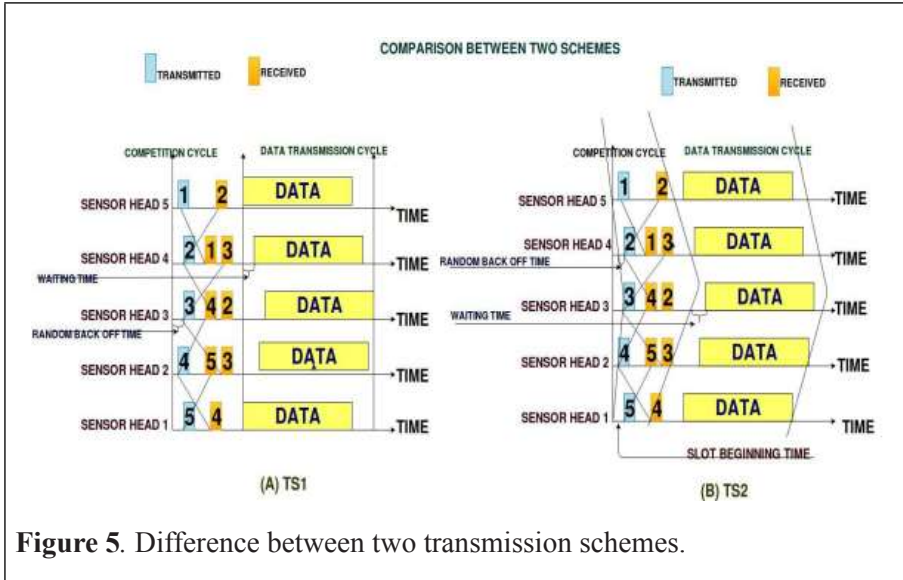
COMPARISON BETWEEN TWO SCHEMES

TRANSMITTED RECEIVED

COMPETITION CYCLE DATA TRANSMISSION CYCLE

SENSOR HEAD 5 1 2 DATA TIME

SENSOR HEAD 4 2 1 3 DATA TIME

WAITING TIME

SENSOR HEAD 3 3 4 2 DATA TIME

RANDOM BACK OFF TIME

SENSOR HEAD 2 4 5 3 DATA TIME

SENSOR HEAD 1 5 4 DATA TIME

(A) TS1

TRANSMITTED RECEIVED

COMPETITION CYCLE DATA TRANSMISSION CYCLE

SENSOR HEAD 5 1 2 DATA TIME

SENSOR HEAD 4 2 1 3 DATA TIME

RANDOM BACK OFF TIME

SENSOR HEAD 3 3 4 2 DATA TIME

WAITING TIME

SENSOR HEAD 2 4 5 3 DATA TIME

SENSOR HEAD 1 5 4 DATA TIME

SLOT BEGINNING TIME

(B) TS2

**Figure 5**. Difference between two transmission schemes.